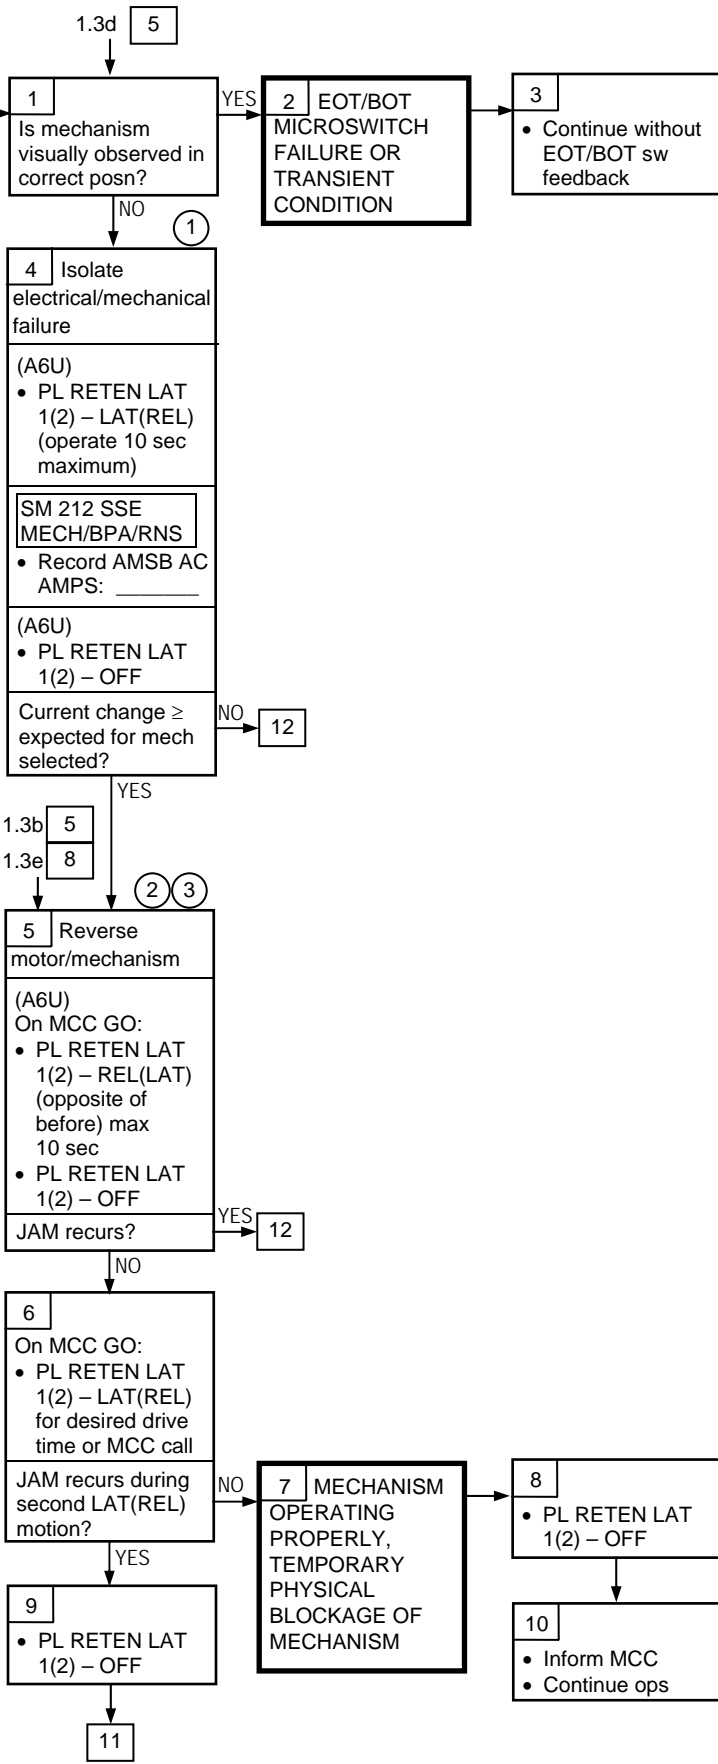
1.3d 5

1
Is mechanism visually observed in correct posn?

YES

2 EOT/BOT MICROSWITCH FAILURE OR TRANSIENT CONDITION

3
• Continue without EOT/BOT sw feedback

NO

①

4 Isolate electrical/mechanical failure

(A6U)
• PL RETEN LAT 1(2) – LAT(REL) (operate 10 sec maximum)

SM 212 SSE MECH/BPA/RNS
• Record AMSB AC AMPS: _______

(A6U)
• PL RETEN LAT 1(2) – OFF

Current change ≥ expected for mech selected?

NO

12

YES

1.3b 5
1.3e 8

② ③

5 Reverse motor/mechanism

(A6U)
On MCC GO:
• PL RETEN LAT 1(2) – REL(LAT) (opposite of before) max 10 sec
• PL RETEN LAT 1(2) – OFF

JAM recurs?

YES

12

NO

6
On MCC GO:
• PL RETEN LAT 1(2) – LAT(REL) for desired drive time or MCC call

JAM recurs during second LAT(REL) motion?

NO

7 MECHANISM OPERATING PROPERLY, TEMPORARY PHYSICAL BLOCKAGE OF MECHANISM

8
• PL RETEN LAT 1(2) – OFF

10
• Inform MCC
• Continue ops

YES

9
• PL RETEN LAT 1(2) – OFF

11